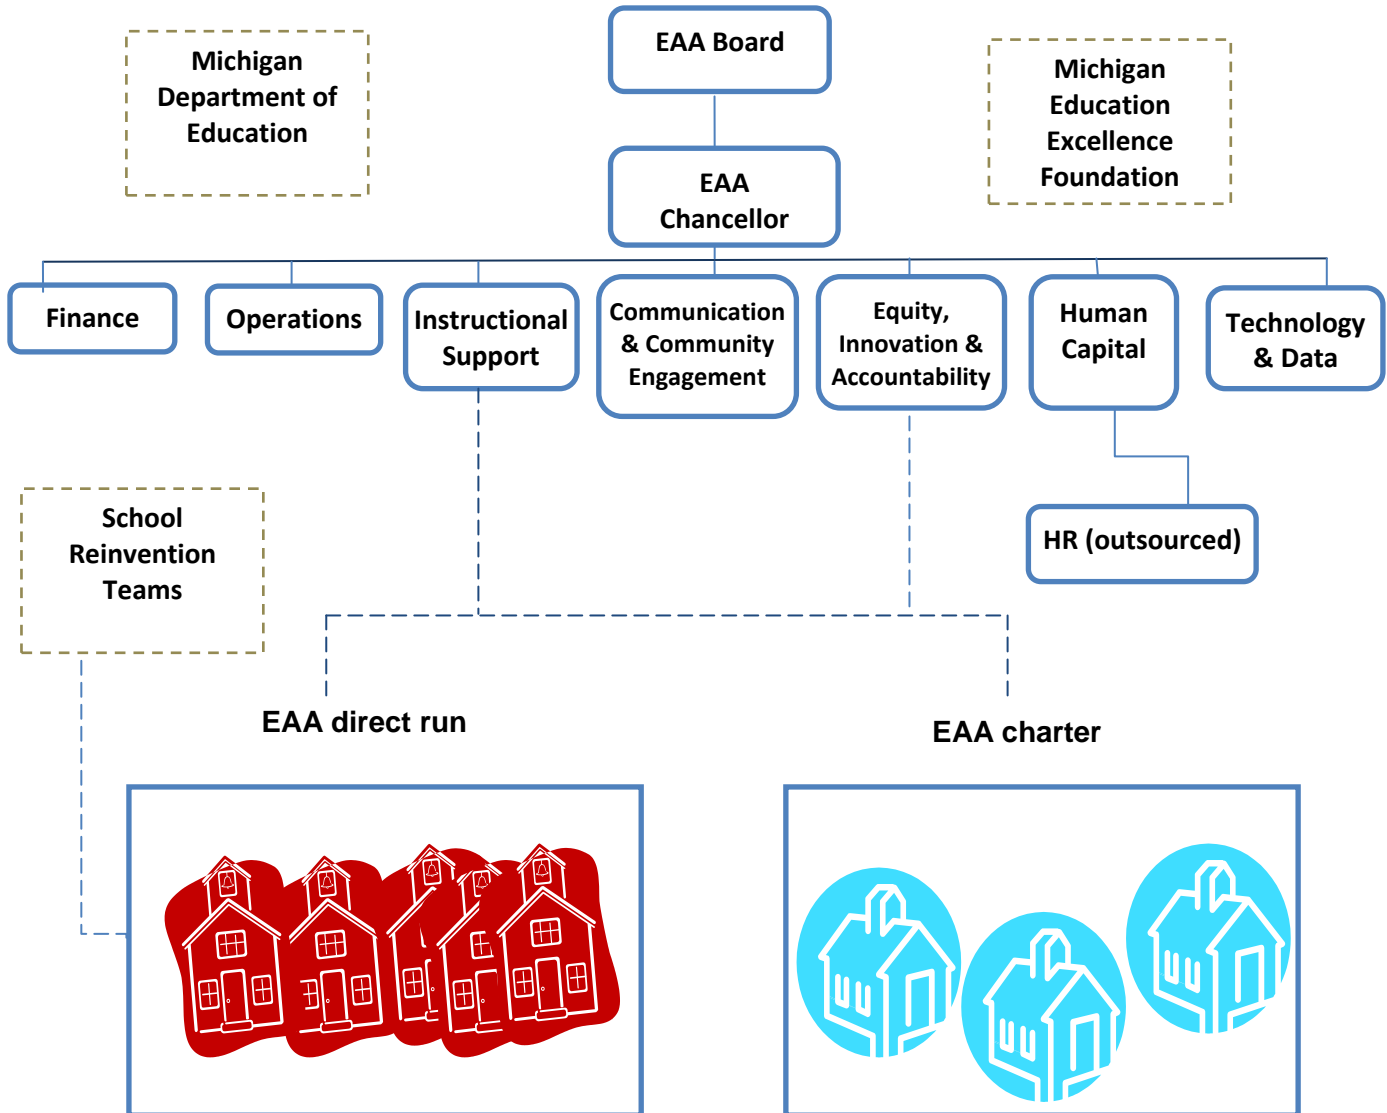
Michigan Department of Education

EAA Board

Michigan Education Excellence Foundation

EAA Chancellor

Finance

Operations

Instructional Support

Communication & Community Engagement

Equity, Innovation & Accountability

Human Capital

Technology & Data

HR (outsourced)

School Reinvention Teams

EAA direct run

EAA charter